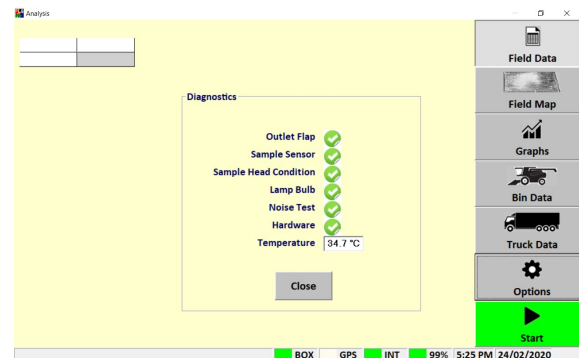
Analysis

Diagnostics

Outlet Flap
Sample Sensor
Sample Head Condition
Lamp Bulb
Noise Test
Hardware
Temperature 34.7 °C

Close

Field Data
Field Map
Graphs
Bin Data
Truck Data
Options
Start

BOX GPS INT 99% 5:25 PM 24/02/2020